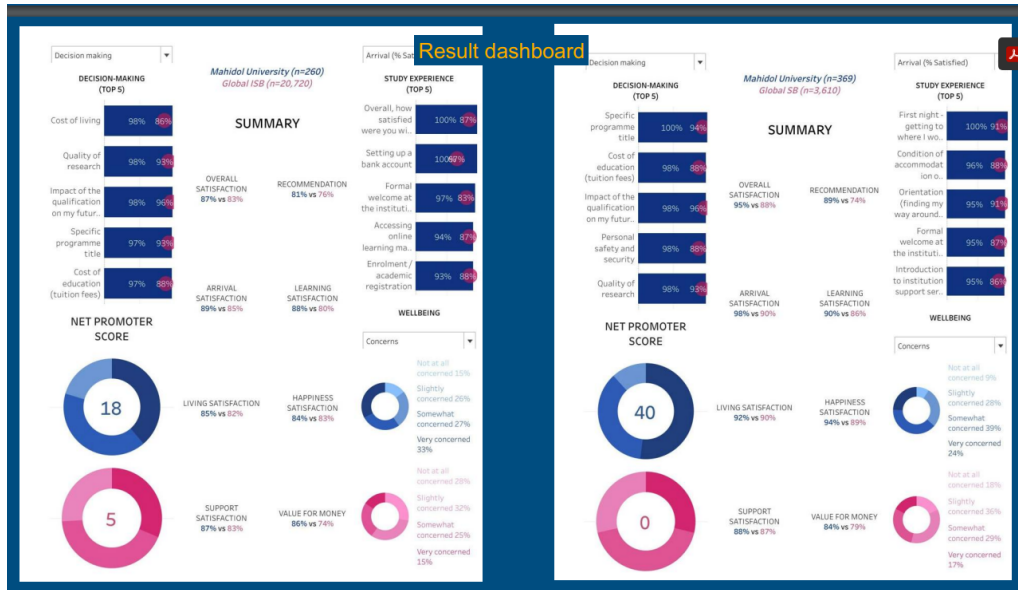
Result dashboard

Decision making

DECISION-MAKING (TOP 5)

Cost of living 98% 86%

Quality of research 98% 93%

Impact of the qualification on my futur.. 98% 96%

Specific programme title 97% 93%

Cost of education (tuition fees) 97% 88%

Mahidol University (n=260)
Global ISB (n=20,720)

SUMMARY

OVERALL SATISFACTION 87% vs 83%

RECOMMENDATION 81% vs 76%

ARRIVAL SATISFACTION 89% vs 85%

LEARNING SATISFACTION 88% vs 80%

Arrival (% Sat

STUDY EXPERIENCE (TOP 5)

Overall, how satisfied were you wi.. 100% 87%

Setting up a bank account 100% 92%

Formal welcome at the instituti.. 97% 83%

Accessing online learning ma.. 94% 87%

Enrolment / academic registration 93% 88%

WELLBEING

Concerns

NET PROMOTER SCORE

18

LIVING SATISFACTION 85% vs 82%

HAPPINESS SATISFACTION 84% vs 83%

Not at all concerned 15%
Slightly concerned 26%
Somewhat concerned 27%
Very concerned 33%

5

SUPPORT SATISFACTION 87% vs 83%

VALUE FOR MONEY 86% vs 74%

Not at all concerned 28%
Slightly concerned 32%
Somewhat concerned 25%
Very concerned 15%

Decision making

DECISION-MAKING (TOP 5)

Specific programme title 100% 94%

Cost of education (tuition fees) 98% 88%

Impact of the qualification on my futur.. 98% 96%

Personal safety and security 98% 88%

Quality of research 98% 93%

Mahidol University (n=369)
Global SB (n=3,610)

SUMMARY

OVERALL SATISFACTION 95% vs 88%

RECOMMENDATION 89% vs 74%

ARRIVAL SATISFACTION 98% vs 90%

LEARNING SATISFACTION 90% vs 86%

Arrival (% Satisfied)

STUDY EXPERIENCE (TOP 5)

First night - getting to where I wo.. 100% 91%

Condition of accommodat ion o.. 96% 88%

Orientation (finding my way around.. 95% 91%

Formal welcome at the instituti.. 95% 87%

Introduction to institution support ser.. 95% 86%

WELLBEING

Concerns

NET PROMOTER SCORE

40

LIVING SATISFACTION 92% vs 90%

HAPPINESS SATISFACTION 94% vs 89%

Not at all concerned 9%
Slightly concerned 28%
Somewhat concerned 39%
Very concerned 24%

0

SUPPORT SATISFACTION 88% vs 87%

VALUE FOR MONEY 84% vs 79%

Not at all concerned 18%
Slightly concerned 36%
Somewhat concerned 29%
Very concerned 17%